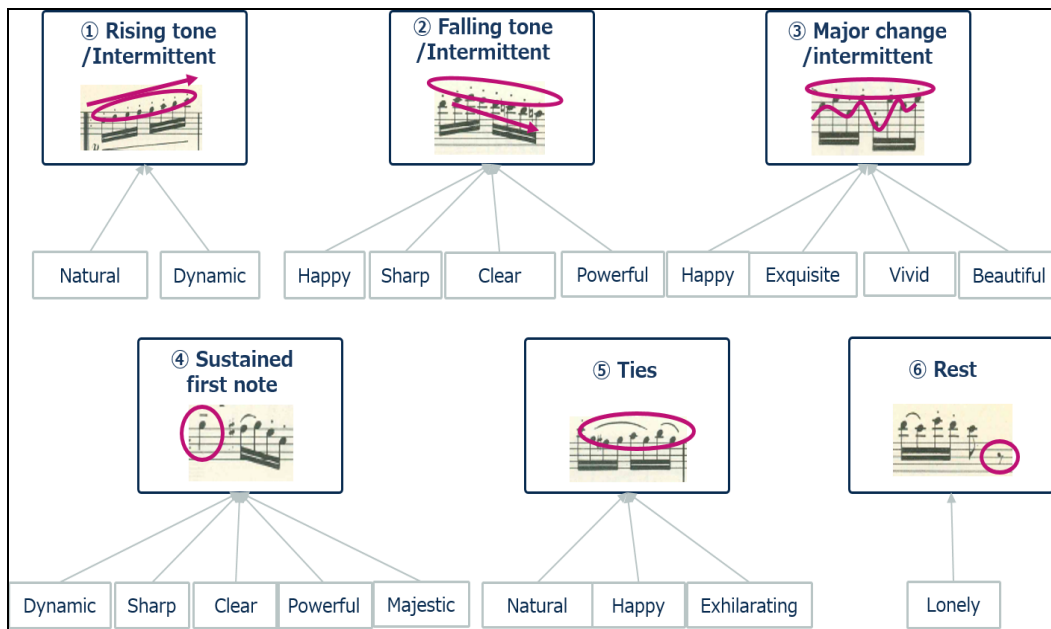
① Rising tone /Intermittent

Natural
Dynamic

② Falling tone /Intermittent

Happy
Sharp
Clear
Powerful

③ Major change /intermittent

Happy
Exquisite
Vivid
Beautiful

④ Sustained first note

Dynamic
Sharp
Clear
Powerful
Majestic

⑤ Ties

Natural
Happy
Exhilarating

⑥ Rest

Lonely